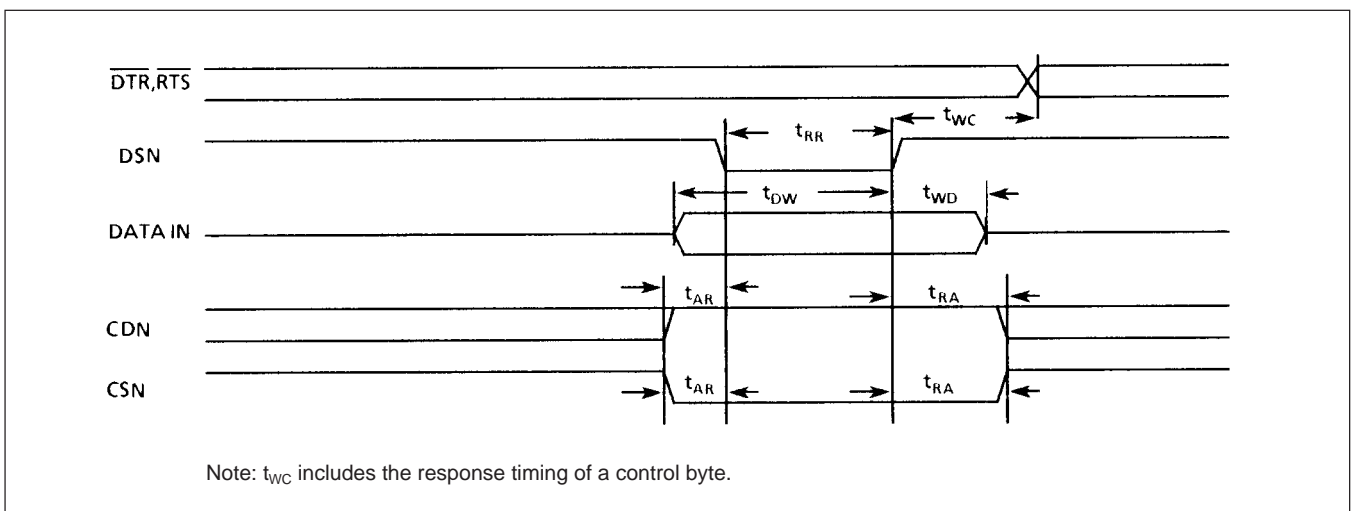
$\overline{DTR}$,$\overline{RTS}$

DSN

DATA IN

CDN

CSN

$t_{RR}$

$t_{WC}$

$t_{DW}$

$t_{WD}$

$t_{AR}$

$t_{RA}$

$t_{AR}$

$t_{RA}$

Note: $t_{WC}$ includes the response timing of a control byte.